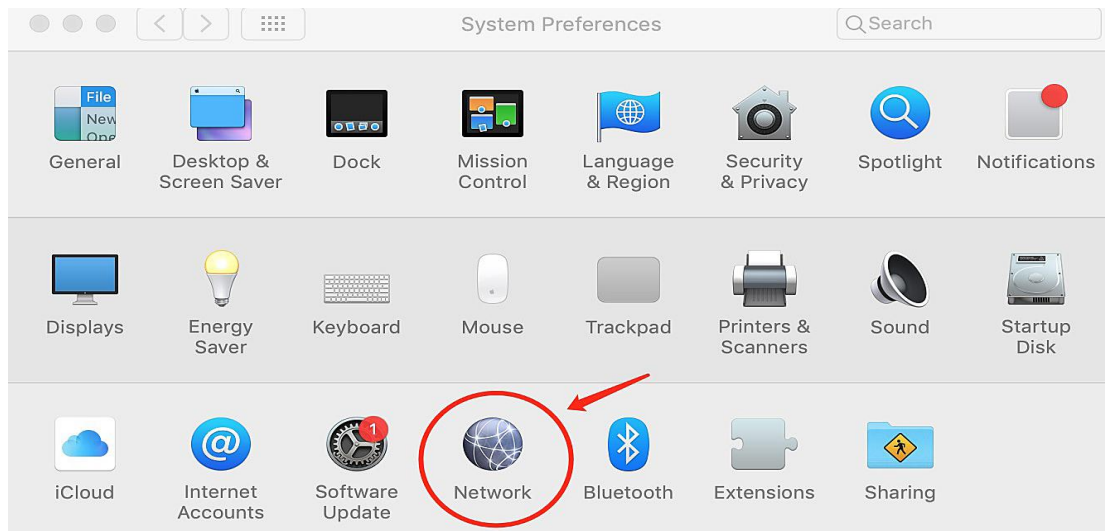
System Preferences

Search

File
New
Ope

General

Desktop & Screen Saver

Dock

Mission Control

Language & Region

Security & Privacy

Spotlight

Notifications

Displays

Energy Saver

Keyboard

Mouse

Trackpad

Printers & Scanners

Sound

Startup Disk

iCloud

Internet Accounts

1

Software Update

Network

Bluetooth

Extensions

Sharing